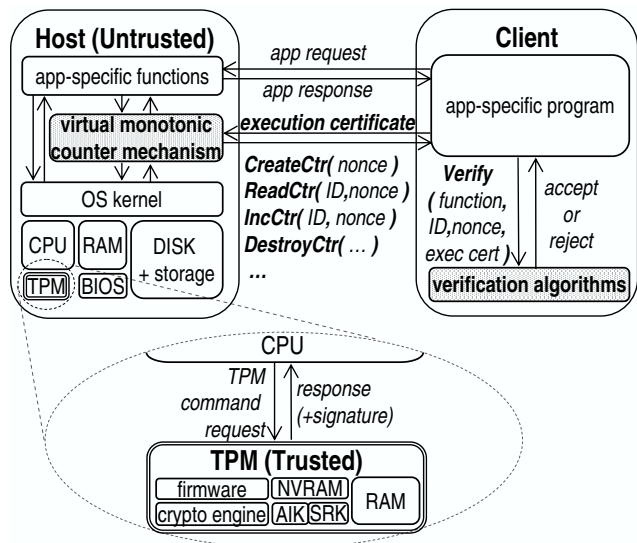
Host (Untrusted)

app-specific functions

virtual monotonic counter mechanism

OS kernel

CPU

RAM

DISK + storage

TPM

BIOS

app request

app response

execution certificate

CreateCtr( nonce )
ReadCtr( ID,nonce )
IncCtr( ID, nonce )
DestroyCtr( … )
…

Client

app-specific program

Verify ( function, ID,nonce, exec cert )

accept or reject

verification algorithms

CPU

TPM command request

response (+signature)

TPM (Trusted)

firmware

NVRAM

crypto engine

AIK

SRK

RAM